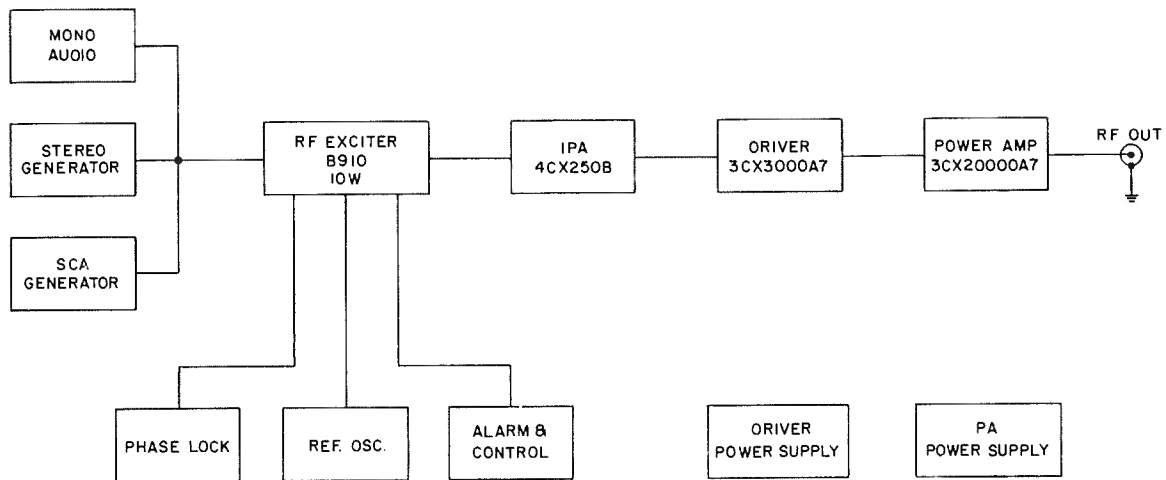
MONO AUOIO

STEREO GENERATOR

SCA GENERATOR

RF EXCITER B910 10W

IPA 4CX250B

ORIVER 3CX3000A7

POWER AMP 3CX20000A7

RF OUT

PHASE LOCK

REF. OSC.

ALARM & CONTROL

ORIVER POWER SUPPLY

PA POWER SUPPLY